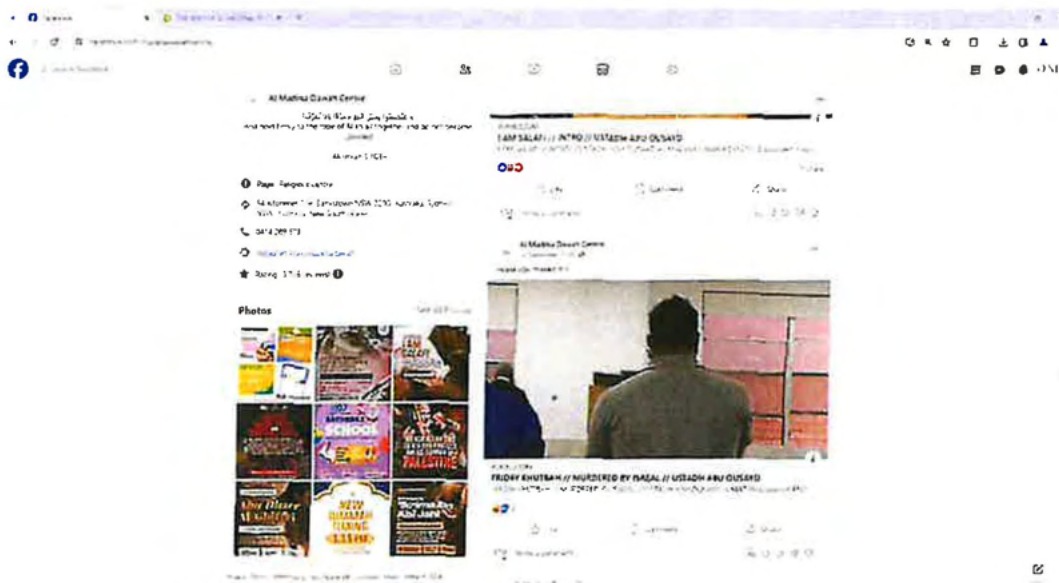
Al Madina Dawah Centre

Akhawat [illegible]

Page · Religious centre

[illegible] Street, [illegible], NSW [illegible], Australia, Sydney, New South Wales

0414 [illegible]

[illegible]

Rating · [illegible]

Photos

See all photos

SCHOOL

PALESTINE

NEW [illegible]

I AM SALAFI // INTRO // USTADH ABU OUSAYD

Like

Comment

Share

Al Madina Dawah Centre

FRIDAY KHUTBAH // MURDERED BY ISRAEL // USTADH ABU OUSAYD

Like

Comment

Share